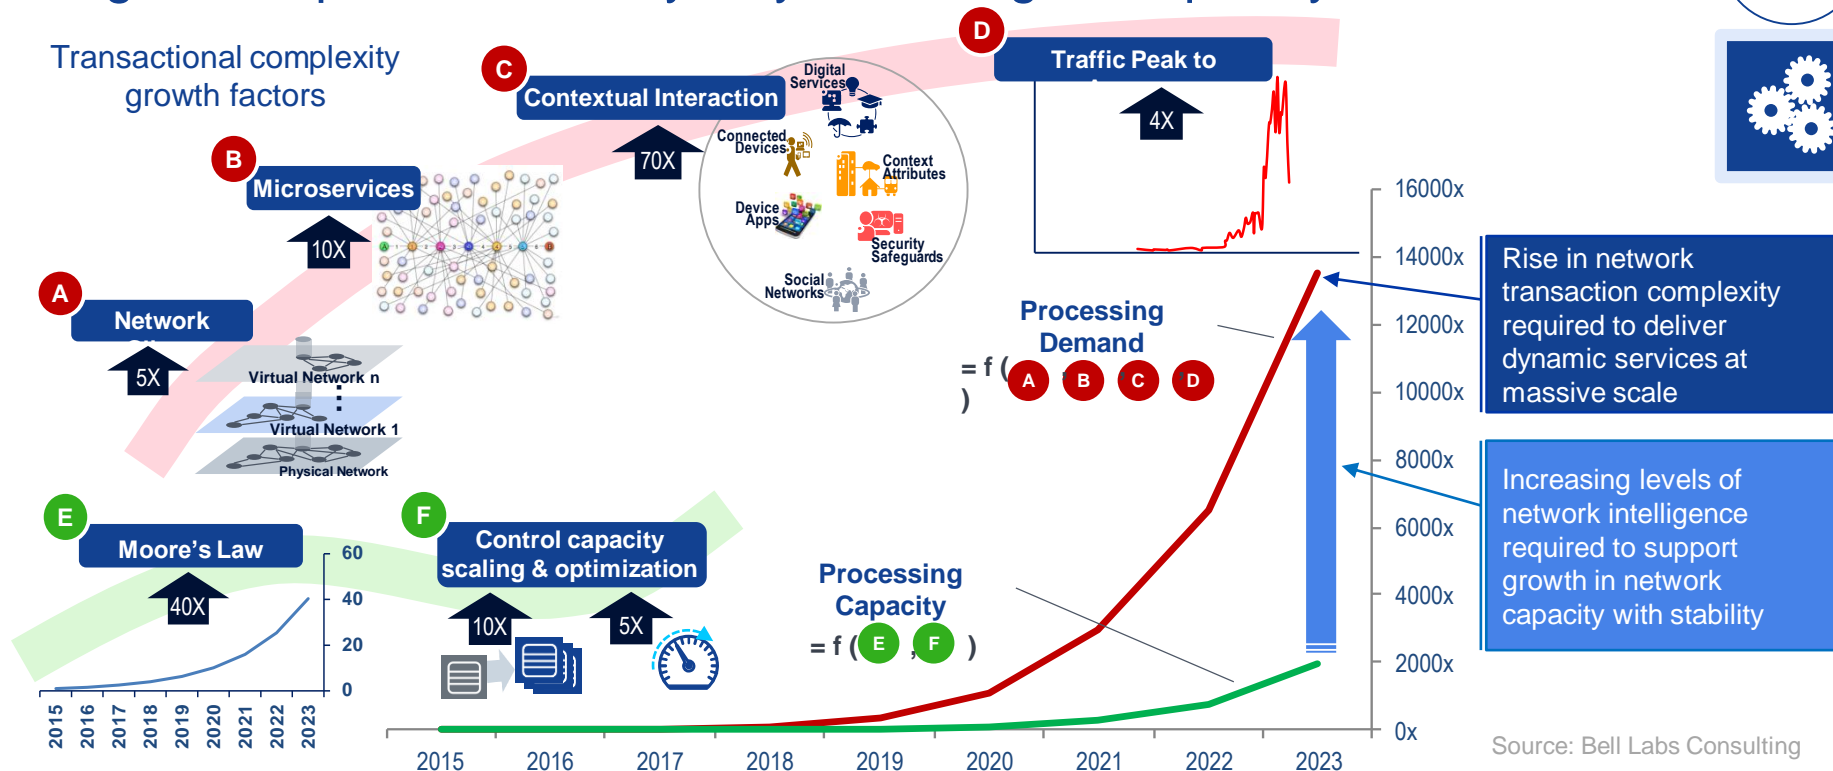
Transactional complexity growth factors

C
Contextual Interaction
70X

D
Traffic Peak to
4X

B
Microservices
10X

A
Network
5X

Virtual Network n
Virtual Network 1
Physical Network

Digital Services
Connected Devices
Context Attributes
Device Apps
Security Safeguards
Social Networks

16000x
14000x
12000x
10000x
8000x
6000x
4000x
2000x
0x

Rise in network transaction complexity required to deliver dynamic services at massive scale

Increasing levels of network intelligence required to support growth in network capacity with stability

Processing Demand
= f ( A B C D )

Processing Capacity
= f ( E , F )

E
Moore's Law
40X

60
40
20
0

2015 2016 2017 2018 2019 2020 2021 2022 2023

F
Control capacity scaling & optimization
10X
5X

2015 2016 2017 2018 2019 2020 2021 2022 2023

Source: Bell Labs Consulting